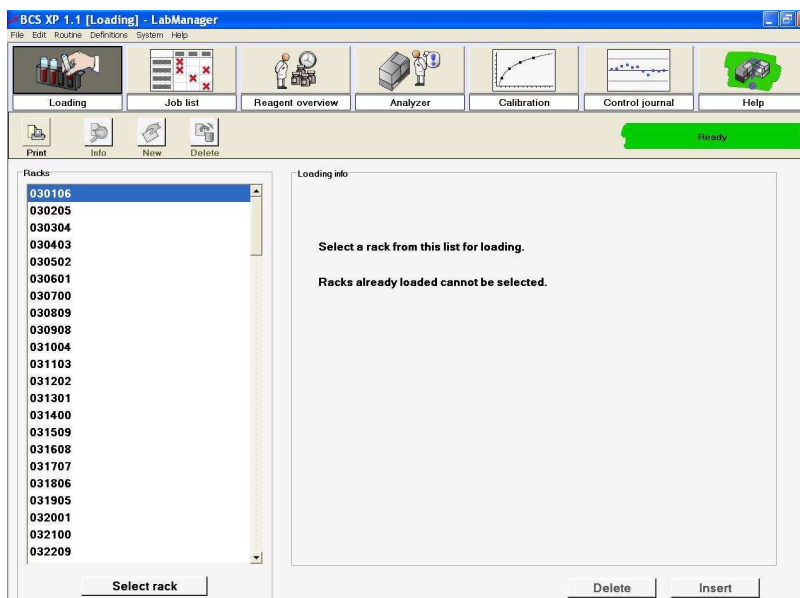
BCS XP 1.1 [Loading] - LabManager

File Edit Routine Definitions System Help

Loading
Job list
Reagent overview
Analyzer
Calibration
Control journal
Help

Print
Info
New
Delete

Ready

Racks

030106
030205
030304
030403
030502
030601
030700
030809
030908
031004
031103
031202
031301
031400
031509
031608
031707
031806
031905
032001
032100
032209

Loading info

Select a rack from this list for loading.

Racks already loaded cannot be selected.

Select rack

Delete
Insert